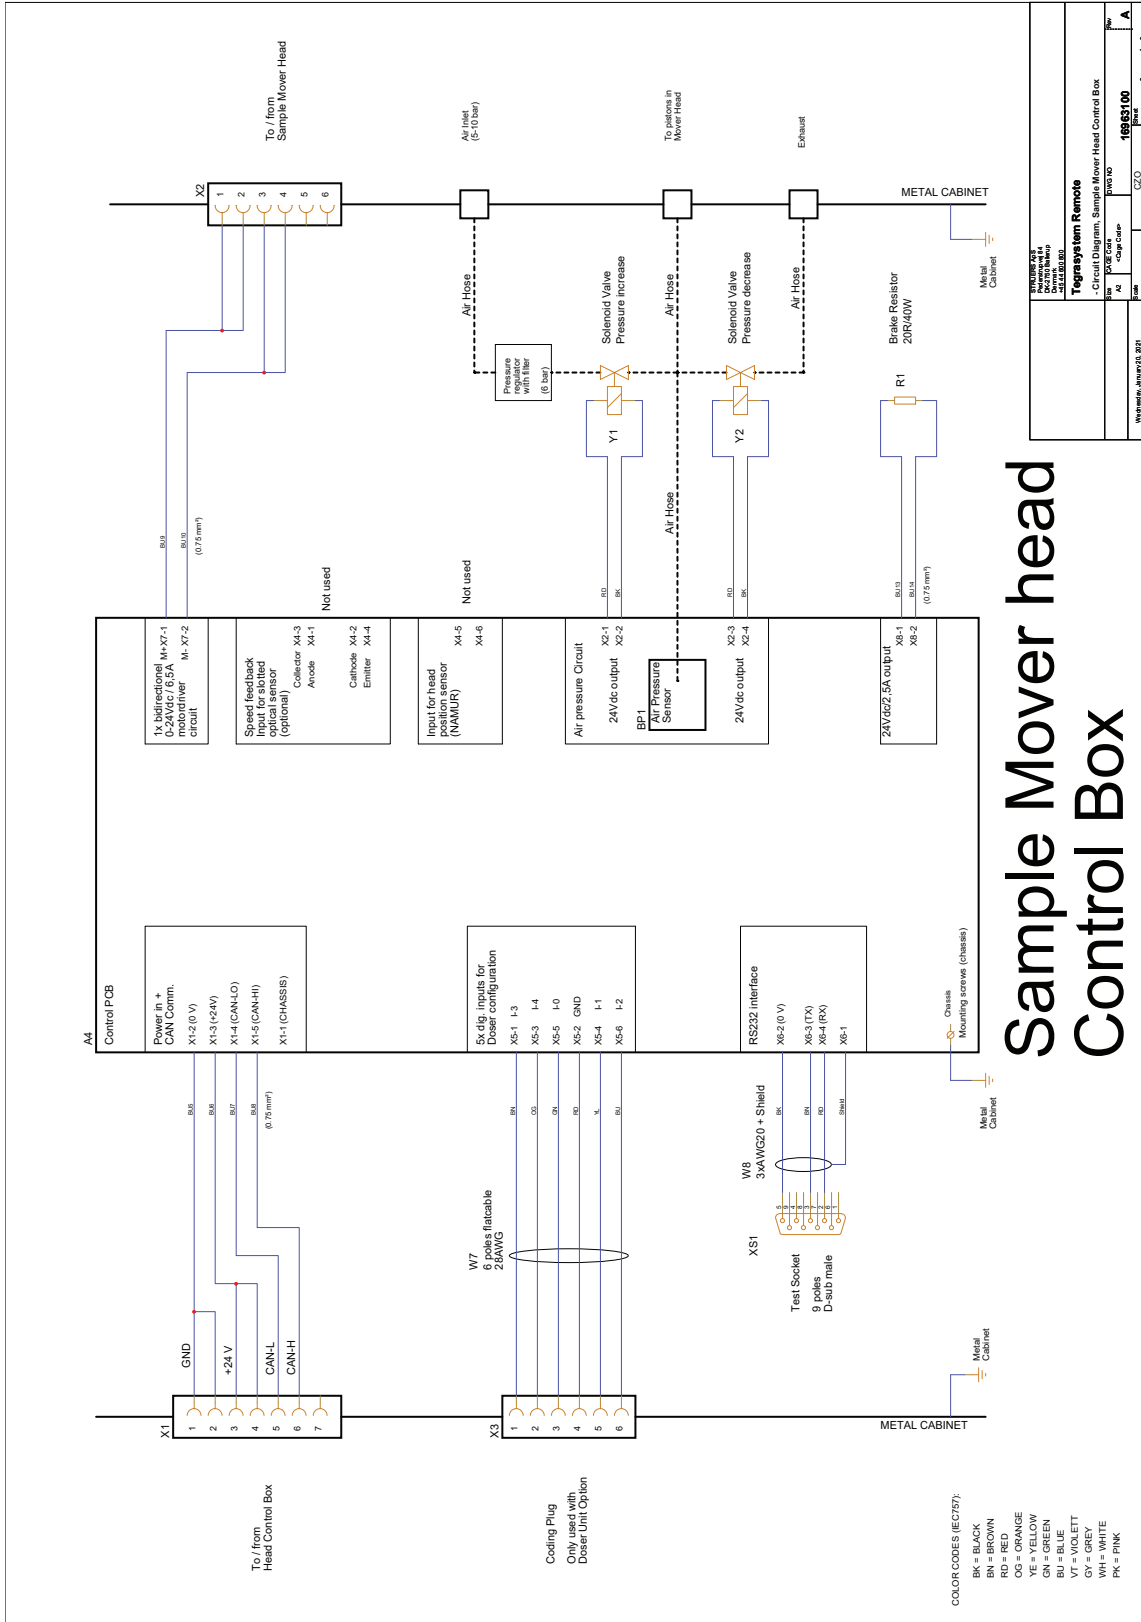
Sample Mover head Control Box

To / from Sample Mover Head

X2
1 2 3 4 5 6

Air Inlet (5-10 bar)

To pistons in Mover Head

Exhaust

METAL CABINET

Metal Cabinet

Air Hose

Pressure regulator with filter (6 bar)

Solenoid Valve Pressure increase

Air Hose

Solenoid Valve Pressure decrease

Air Hose

Brake Resistor 20R/40W

R1

Y1

Y2

Air Hose

BU9 BU10 (0.75 mm²)

RD BK

RD BK

BU13 BU14 (0.75 mm²)

Not used

Not used

1x bidirectionel 0-24Vdc / 6,5A motordriver circuit
M+ X7-1
M- X7-2

Speed feedback Input for slotted optical sensor (optional)
Collector X4-3
Anode X4-1
Cathode X4-2
Emitter X4-4

Input for head position sensor (NAMUR)
X4-5
X4-6

Air pressure Circuit
24Vdc output
X2-1
X2-2
BP1
Air Pressure Sensor
24Vdc output
X2-3
X2-4

24Vdc/2,5A output
X8-1
X8-2

A4
Control PCB

Power in + CAN Comm.
X1-2 (0 V)
X1-3 (+24V)
X1-4 (CAN-LO)
X1-5 (CAN-HI)
X1-1 (CHASSIS)

5x dig. inputs for Doser configuration
X5-1 I-3
X5-3 I-4
X5-5 I-0
X5-2 GND
X5-4 I-1
X5-6 I-2

RS232 interface
X6-2 (0 V)
X6-3 (TX)
X6-4 (RX)
X6-1

Chassis
Mounting screws (chassis)

Metal Cabinet

BU5 BU6 BU7 BU8 (0.75 mm²)

BN OG GN RD YL BU

BK BN RD Shield

W8
3xAWG20 + Shield

XS1

5 9 4 8 3 7 2 6 1

Test Socket
9 poles D-sub male

W7
6 poles flatcable 28AWG

GND
+24 V
CAN-L
CAN-H

X1
1 2 3 4 5 6 7

X3
1 2 3 4 5 6

Metal Cabinet

METAL CABINET

To / from Head Control Box

Coding Plug
Only used with Doser Unit Option

COLOR CODES (IEC757):
BK = BLACK
BN = BROWN
RD = RED
OG = ORANGE
YE = YELLOW
GN = GREEN
BU = BLUE
VT = VIOLETT
GY = GREY
WH = WHITE
PK = PINK

STRUERS ApS
Pederstrupvej 84
DK-2750 Ballerup
Denmark
+45 44 600 800

Tegrasystem Remote
- Circuit Diagram, Sample Mover Head Control Box

Size A2
CAGE Code <Cage Code>
DWG NO 16963100
Rev A
Scale
CZO
Sheet

Wednesday, January 20, 2021